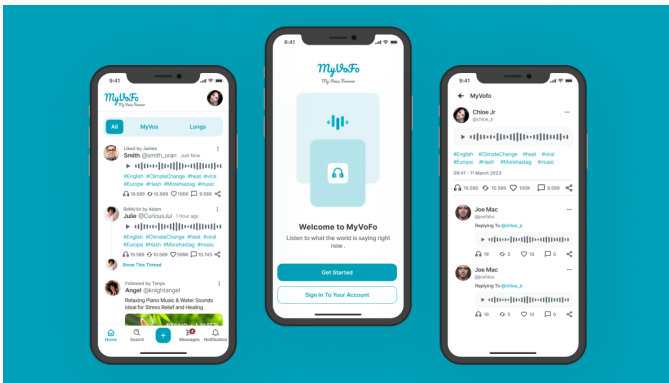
9:41

MyVoFo
My Voice Forever

All
MyVos
Longs

Liked by James
Smith @smith_oran Just Now
#English #ClimateChange #heat #viral #Europe #Hash #Morehastag #music
10,589 10,589 100K 9,589

ReMyVo by Adam
Julie @CuriousJul 1 Hour ago
#English #ClimateChange #heat #viral #Europe #Hash #Morehastag #music
10,589 10,589 599K 10,745
Show This Thread

Followed by Tanya
Angel @knightangel
Relaxing Piano Music & Water Sounds Ideal for Stress Relief and Healing

Home
Search
Messages
Notification

9:41

MyVoFo
My Voice Forever

Welcome to MyVoFo
Listen to what the world is saying right now .

Get Started
Sign In To Your Account

9:41

MyVofo

Chloe Jr
@chloe_jr
#English #ClimateChange #heat #viral #Europe #Hash #Morehastag #music
09:41 · 11 March 2023
10,589 10,589 100K 10,589

Joe Mac
@joefalco
Replying To @chloe_jr
58 5 10 10

Joe Mac
@joefalco
Replying To @chloe_jr
58 5 10 10